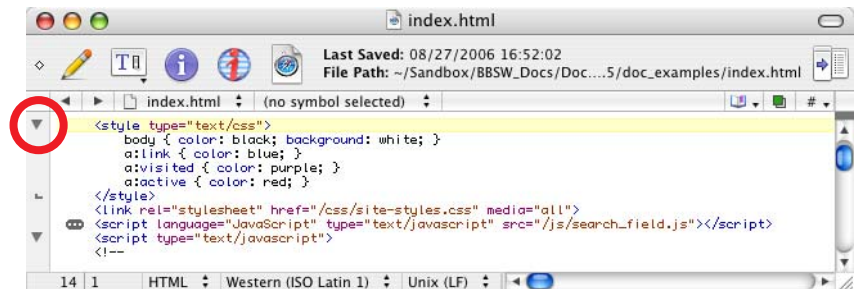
index.html

Last Saved: 08/27/2006 16:52:02
File Path: ~/Sandbox/BBSW_Docs/Doc....5/doc_examples/index.html

index.html (no symbol selected) #

<style type="text/css">
body { color: black; background: white; }
a:link { color: blue; }
a:visited { color: purple; }
a:active { color: red; }
</style>
<link rel="stylesheet" href="/css/site-styles.css" media="all">
<script language="JavaScript" type="text/javascript" src="/js/search_field.js"></script>
<script type="text/javascript">
<!--

14 | 1 HTML Western (ISO Latin 1) Unix (LF)